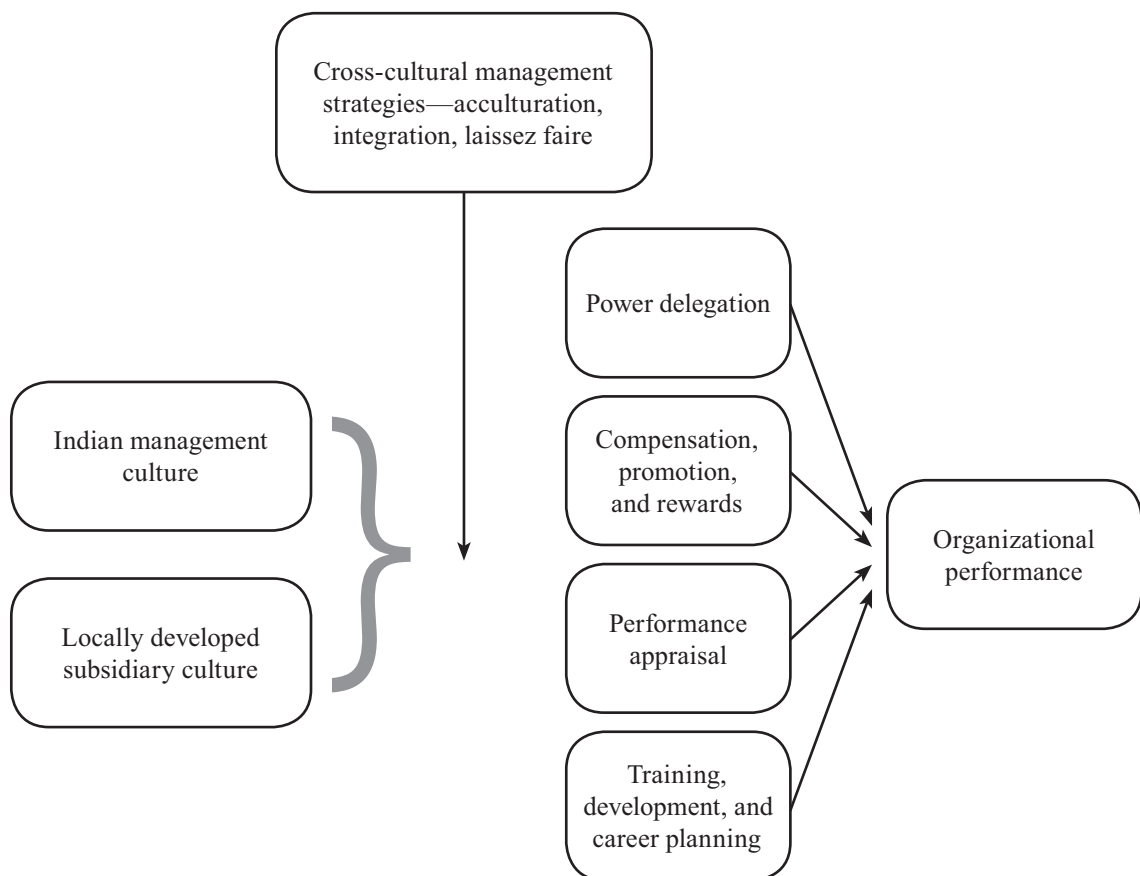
Cross-cultural management strategies—acculturation, integration, laissez faire

Power delegation

Indian management culture

Compensation, promotion, and rewards

Organizational performance

Performance appraisal

Locally developed subsidiary culture

Training, development, and career planning